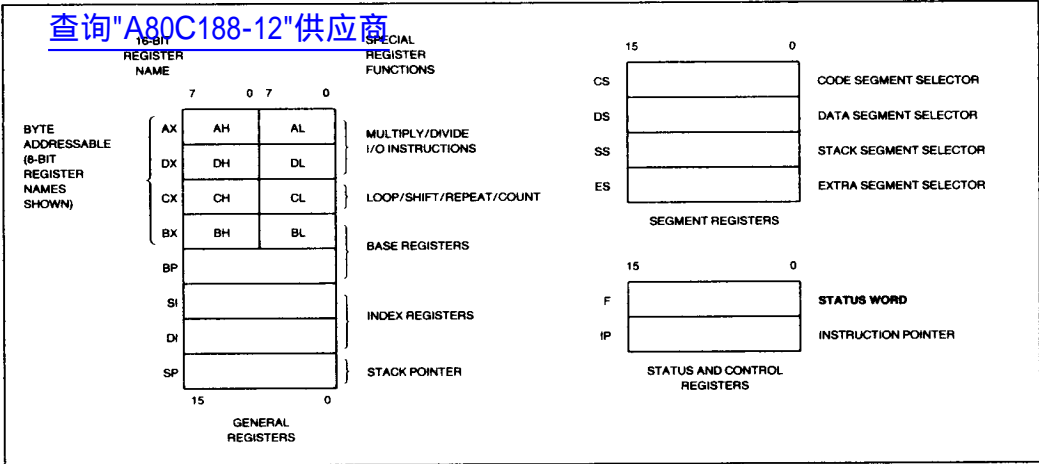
查询"A80C188-12"供应商

16-BIT REGISTER NAME

SPECIAL REGISTER FUNCTIONS

7 0 7 0

BYTE ADDRESSABLE (8-BIT REGISTER NAMES SHOWN)

| | | |
|---|---|---|
| AX | AH | AL |
| DX | DH | DL |
| CX | CH | CL |
| BX | BH | BL |
| BP | | |
| SI | | |
| DI | | |
| SP | | |

MULTIPLY/DIVIDE I/O INSTRUCTIONS

LOOP/SHIFT/REPEAT/COUNT

BASE REGISTERS

INDEX REGISTERS

STACK POINTER

15 0

GENERAL REGISTERS

15 0

| | |
|---|---|
| CS | CODE SEGMENT SELECTOR |
| DS | DATA SEGMENT SELECTOR |
| SS | STACK SEGMENT SELECTOR |
| ES | EXTRA SEGMENT SELECTOR |

SEGMENT REGISTERS

15 0

| | |
|---|---|
| F | STATUS WORD |
| IP | INSTRUCTION POINTER |

STATUS AND CONTROL REGISTERS